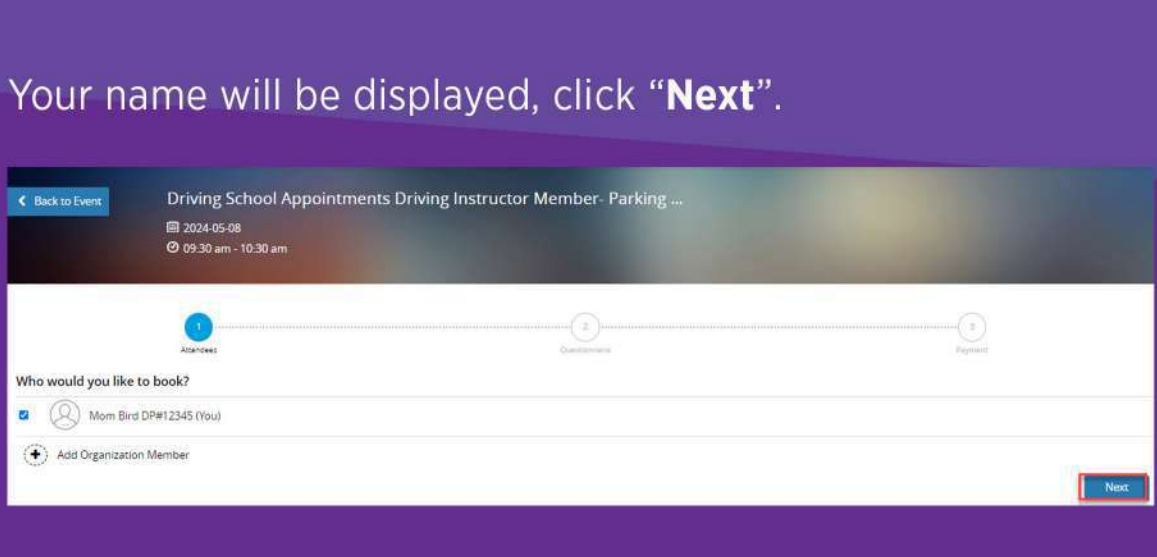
Your name will be displayed, click "**Next**".

Back to Event

Driving School Appointments Driving Instructor Member- Parking ...

2024-05-08

09:30 am - 10:30 am

1 Attendees

2 Questionnaire

3 Payment

Who would you like to book?

Mom Bird DP#12345 (You)

Add Organization Member

Next